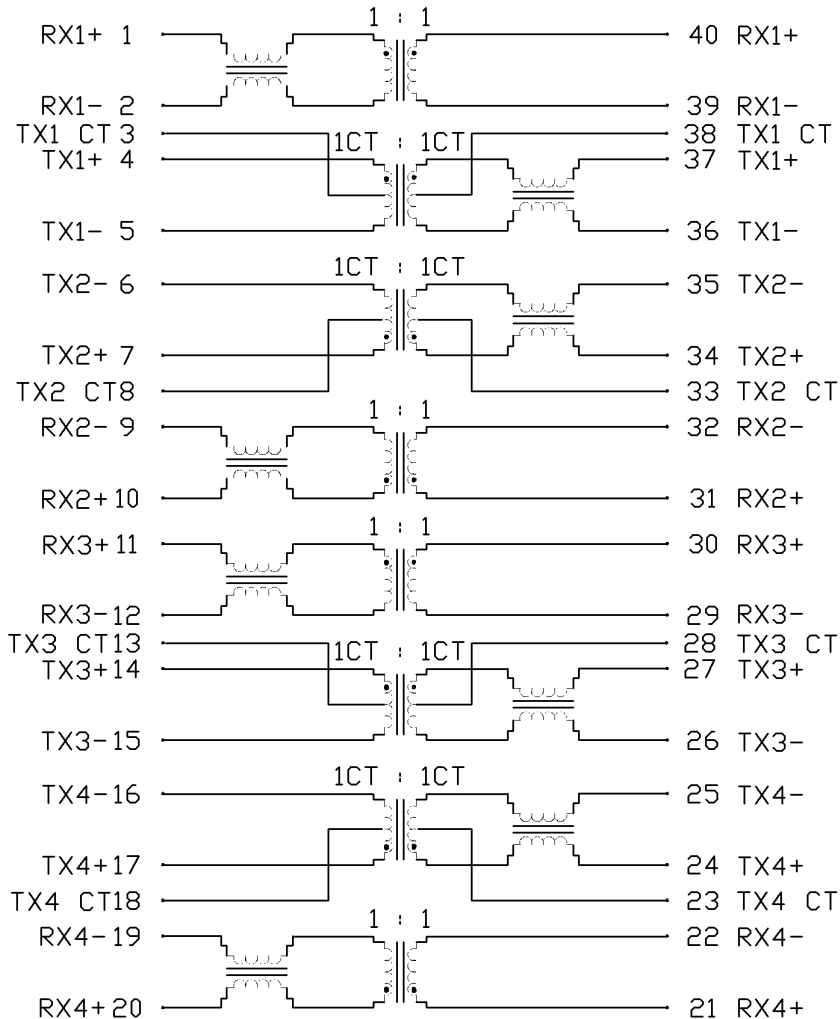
1 : 1
RX1+ 1
40 RX1+
RX1- 2
39 RX1-
TX1 CT 3
38 TX1 CT
1CT : 1CT
TX1+ 4
37 TX1+
TX1- 5
36 TX1-
1CT : 1CT
TX2- 6
35 TX2-
TX2+ 7
34 TX2+
TX2 CT8
33 TX2 CT
1 : 1
RX2- 9
32 RX2-
RX2+ 10
31 RX2+
1 : 1
RX3+ 11
30 RX3+
RX3- 12
29 RX3-
TX3 CT13
28 TX3 CT
1CT : 1CT
TX3+ 14
27 TX3+
TX3- 15
26 TX3-
1CT : 1CT
TX4- 16
25 TX4-
TX4+ 17
24 TX4+
TX4 CT18
23 TX4 CT
1 : 1
RX4- 19
22 RX4-
RX4+ 20
21 RX4+